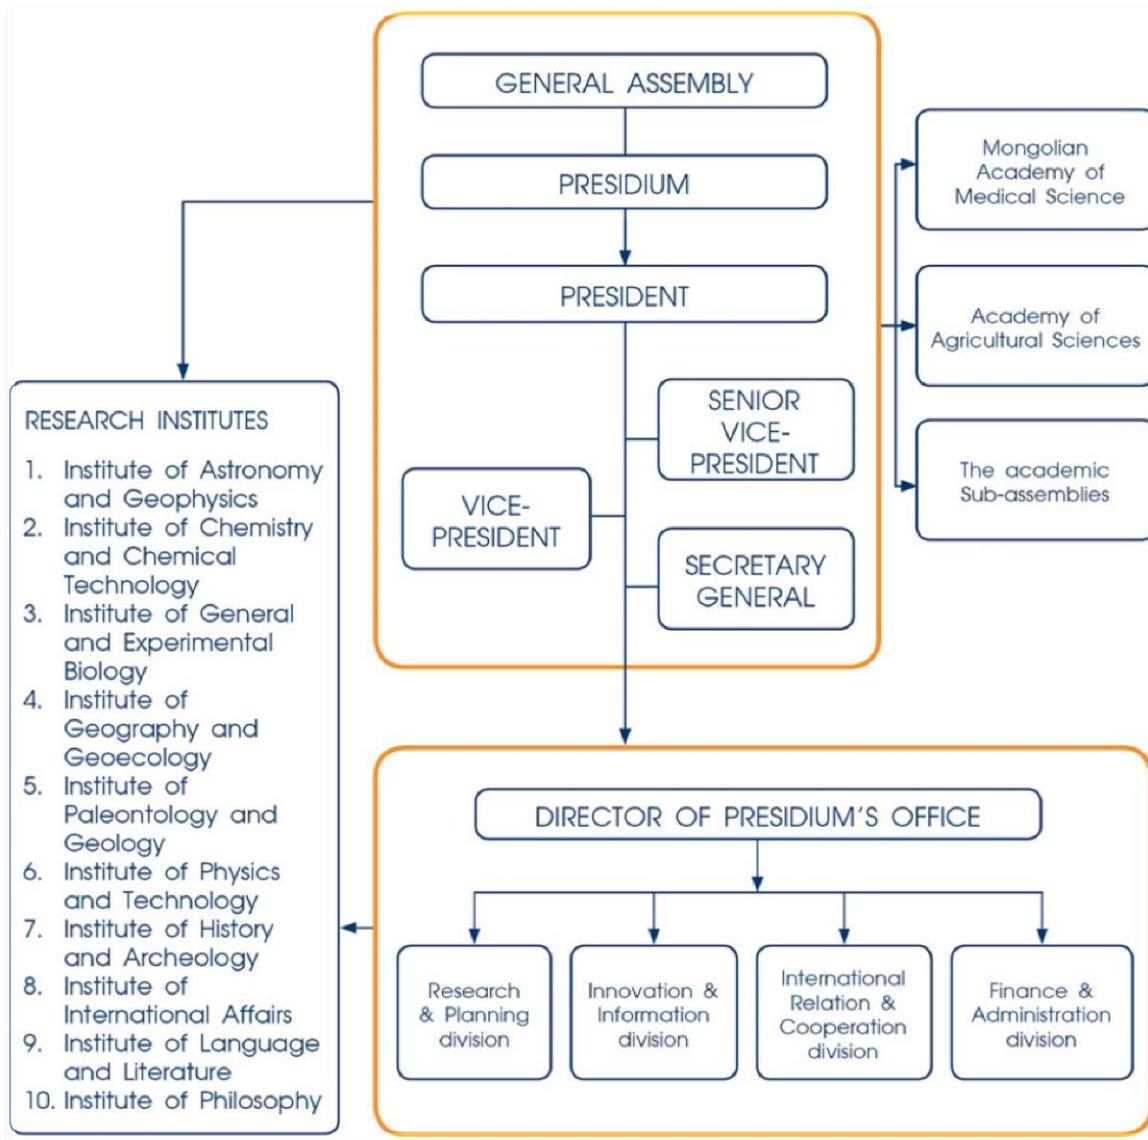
GENERAL ASSEMBLY

PRESIDIUM

PRESIDENT

SENIOR VICE-PRESIDENT

VICE-PRESIDENT

SECRETARY GENERAL

Mongolian Academy of Medical Science

Academy of Agricultural Sciences

The academic Sub-assemblies

RESEARCH INSTITUTES
1. Institute of Astronomy and Geophysics
2. Institute of Chemistry and Chemical Technology
3. Institute of General and Experimental Biology
4. Institute of Geography and Geoecology
5. Institute of Paleontology and Geology
6. Institute of Physics and Technology
7. Institute of History and Archeology
8. Institute of International Affairs
9. Institute of Language and Literature
10. Institute of Philosophy

DIRECTOR OF PRESIDIUM'S OFFICE

Research & Planning division

Innovation & Information division

International Relation & Cooperation division

Finance & Administration division